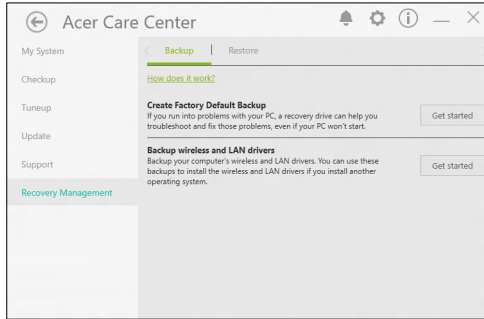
Acer Care Center

My System
Checkup
Tuneup
Update
Support
Recovery Management

Backup | Restore

How does it work?

Create Factory Default Backup
If you run into problems with your PC, a recovery drive can help you troubleshoot and fix those problems, even if your PC won't start.

Get started

Backup wireless and LAN drivers
Backup your computer's wireless and LAN drivers. You can use these backups to install the wireless and LAN drivers if you install another operating system.

Get started